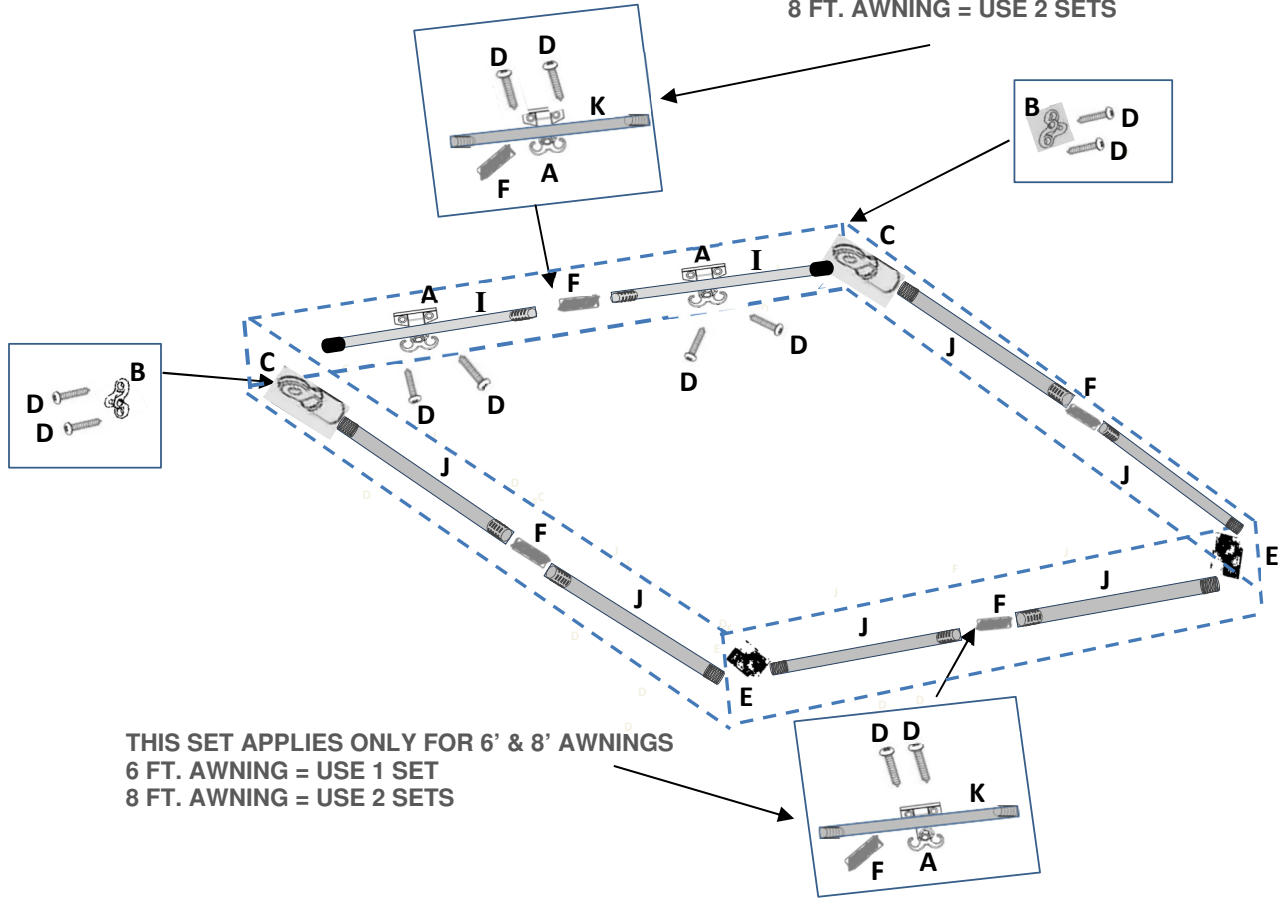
8 FT. AWNING = USE 2 SETS

D D K F A

B D D

C A I F A I C

B D D

C

D D D D

J F J

J F J

E

J F J E

THIS SET APPLIES ONLY FOR 6' & 8' AWNINGS
6 FT. AWNING = USE 1 SET
8 FT. AWNING = USE 2 SETS

D D K F A